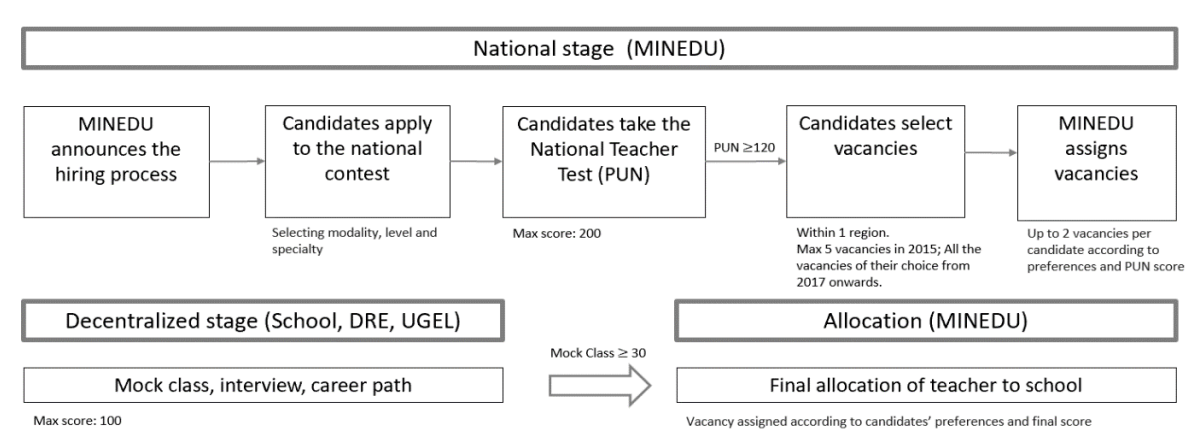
National stage (MINEDU)

MINEDU announces the hiring process

Candidates apply to the national contest

Selecting modality, level and specialty

Candidates take the National Teacher Test (PUN)

Max score: 200

PUN $\geq$120

Candidates select vacancies

Within 1 region.
Max 5 vacancies in 2015; All the vacancies of their choice from 2017 onwards.

MINEDU assigns vacancies

Up to 2 vacancies per candidate according to preferences and PUN score

Decentralized stage (School, DRE, UGEL)

Mock class, interview, career path

Max score: 100

Mock Class $\geq$ 30

Allocation (MINEDU)

Final allocation of teacher to school

Vacancy assigned according to candidates' preferences and final score